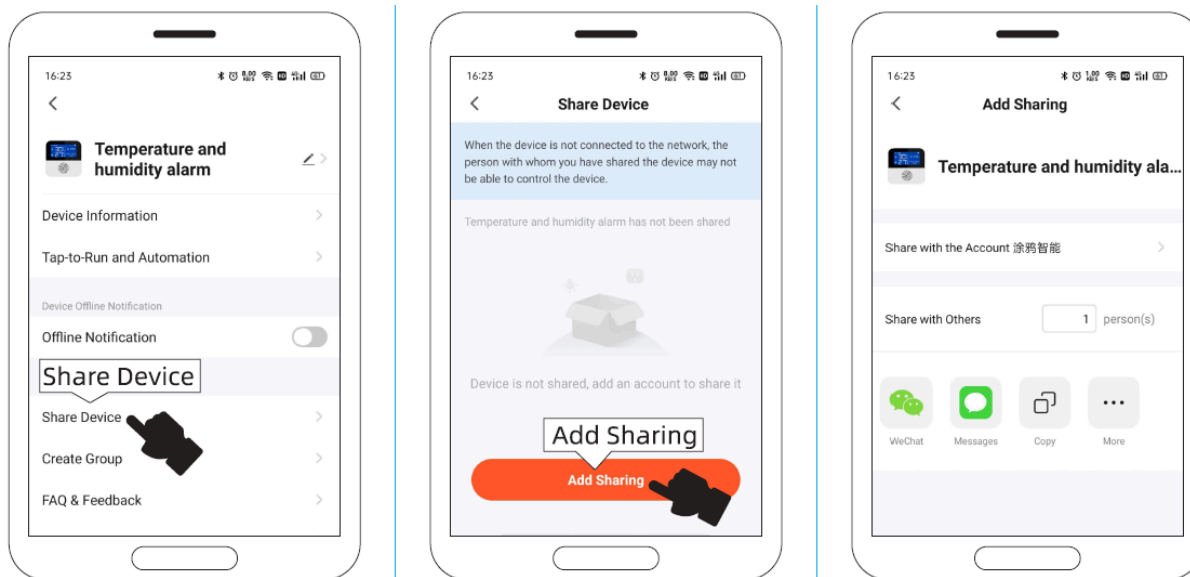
16:23

Temperature and humidity alarm

Device Information

Tap-to-Run and Automation

Device Offline Notification

Offline Notification

Share Device

Share Device

Create Group

FAQ & Feedback

16:23

Share Device

When the device is not connected to the network, the person with whom you have shared the device may not be able to control the device.

Temperature and humidity alarm has not been shared

Device is not shared, add an account to share it

Add Sharing

Add Sharing

16:23

Add Sharing

Temperature and humidity ala...

Share with the Account 涂鸦智能

Share with Others 1 person(s)

WeChat Messages Copy More